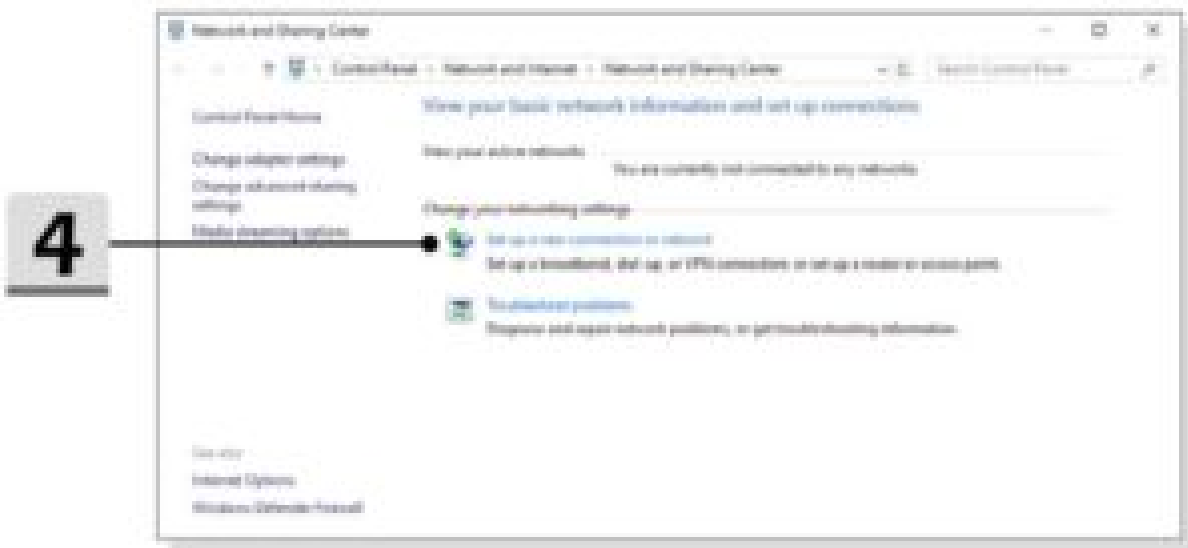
4

Network and Sharing Center

Control Panel › Network and Internet › Network and Sharing Center

Search Control Panel

Control Panel Home

Change adapter settings

Change advanced sharing settings

Media streaming options

View your basic network information and set up connections

View your active networks

You are currently not connected to any networks.

Change your networking settings

Set up a new connection or network

Set up a broadband, dial-up, or VPN connection; or set up a router or access point.

Troubleshoot problems

Diagnose and repair network problems, or get troubleshooting information.

See also

Internet Options

Windows Defender Firewall